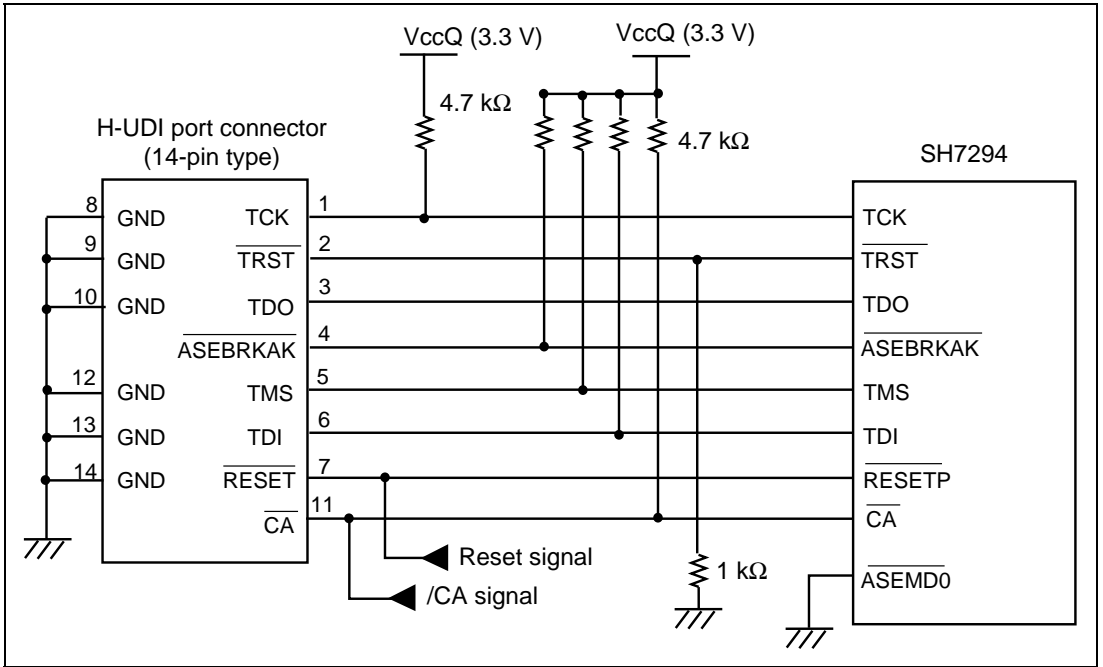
VccQ (3.3 V)

VccQ (3.3 V)

4.7 kΩ

4.7 kΩ

H-UDI port connector
(14-pin type)

SH7294

8 GND
9 GND
10 GND
12 GND
13 GND
14 GND

TCK 1
$\overline{TRST}$ 2
TDO 3
$\overline{ASEBRKAK}$ 4
TMS 5
TDI 6
$\overline{RESET}$ 7
$\overline{CA}$ 11

TCK
$\overline{TRST}$
TDO
$\overline{ASEBRKAK}$
TMS
TDI
$\overline{RESETP}$
$\overline{CA}$
$\overline{ASEMD0}$

Reset signal

/CA signal

1 kΩ